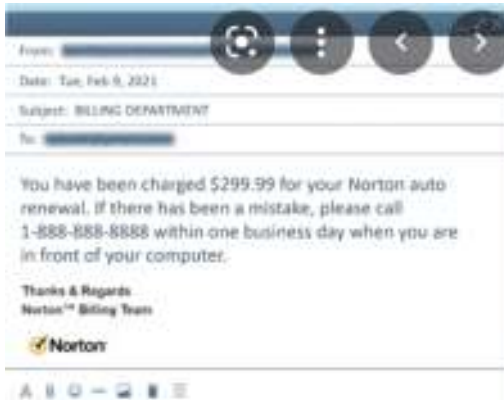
From: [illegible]

Date: Tue, Feb 9, 2021

Subject: BILLING DEPARTMENT

To: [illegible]

You have been charged $299.99 for your Norton auto renewal. If there has been a mistake, please call 1-888-888-8888 within one business day when you are in front of your computer.

Thanks & Regards
Norton™ Billing Team

Norton